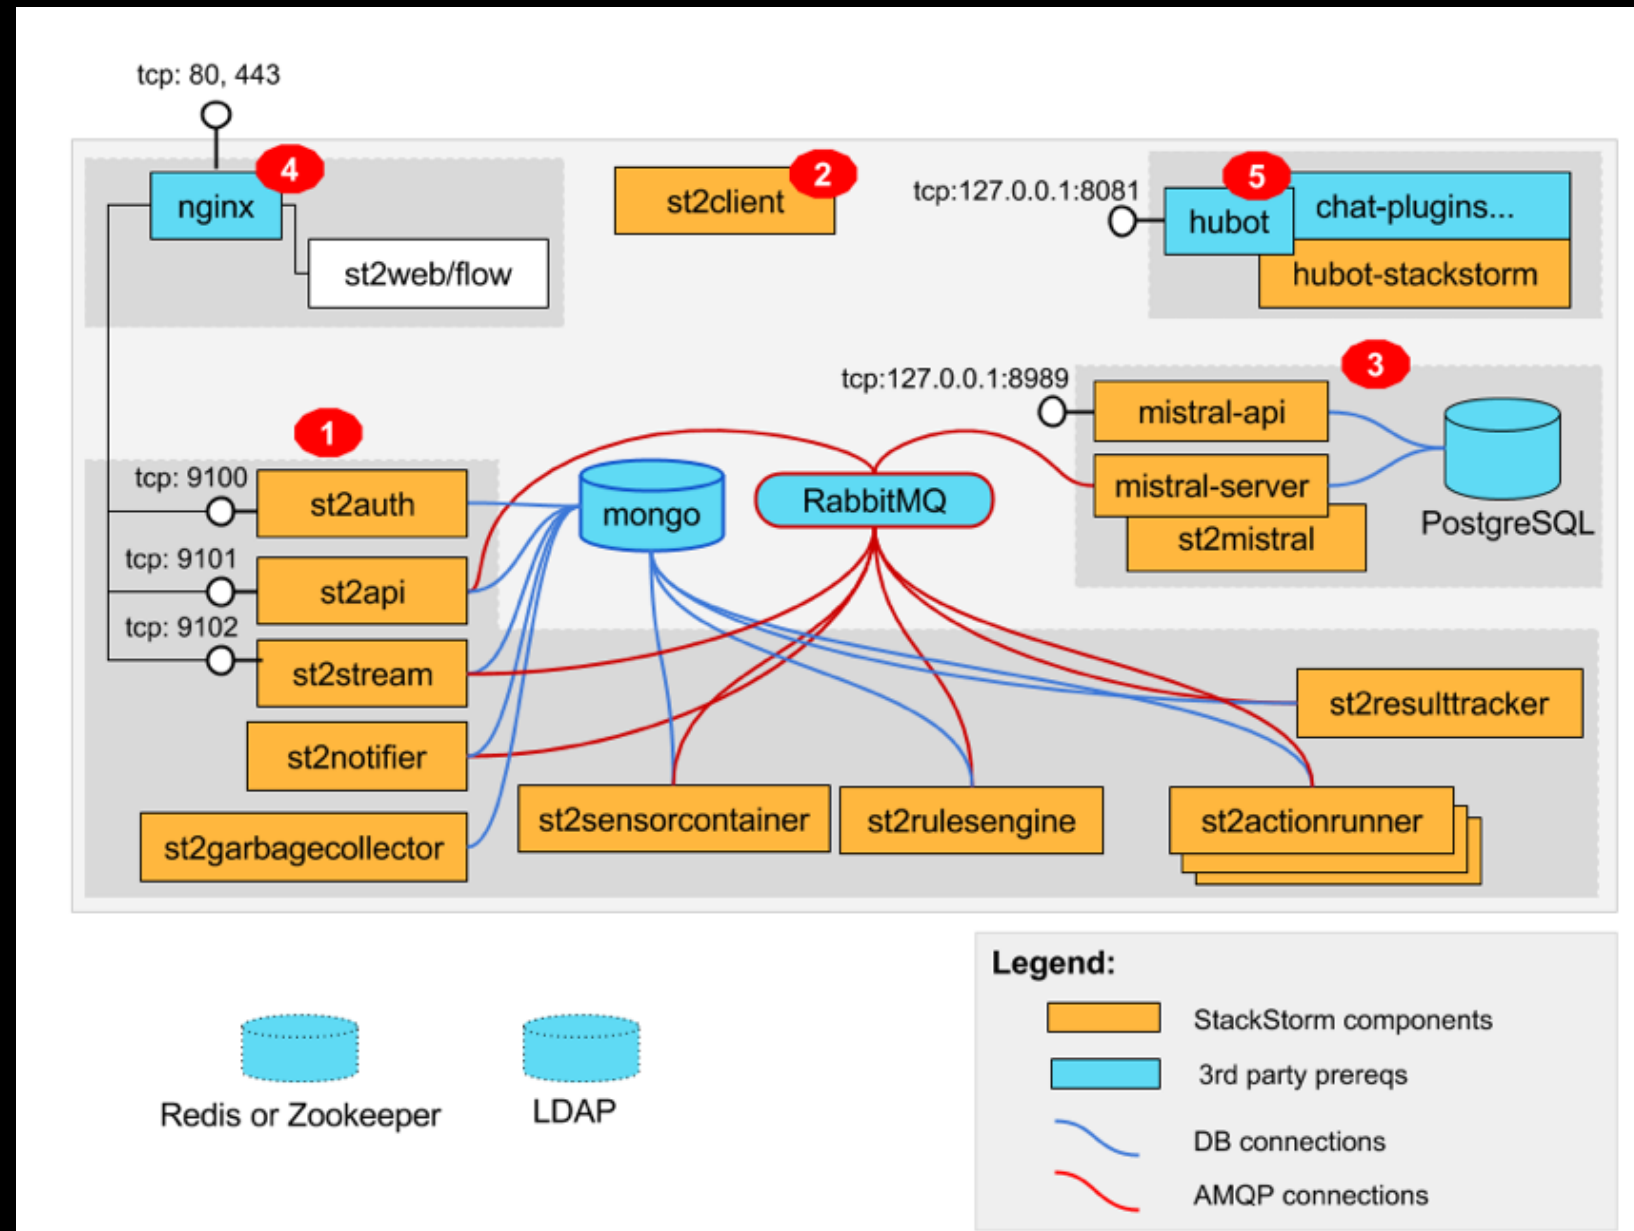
tcp: 80, 443

4 nginx

st2web/flow

2 st2client

tcp:127.0.0.1:8081

5 hubot

chat-plugins...

hubot-stackstorm

3

tcp:127.0.0.1:8989

mistral-api

mistral-server

st2mistral

PostgreSQL

1

tcp: 9100

st2auth

tcp: 9101

st2api

tcp: 9102

st2stream

st2notifier

st2garbagecollector

mongo

RabbitMQ

st2sensorcontainer

st2rulesengine

st2actionrunner

st2resulttracker

Redis or Zookeeper

LDAP

Legend:

StackStorm components

3rd party prereqs

DB connections

AMQP connections